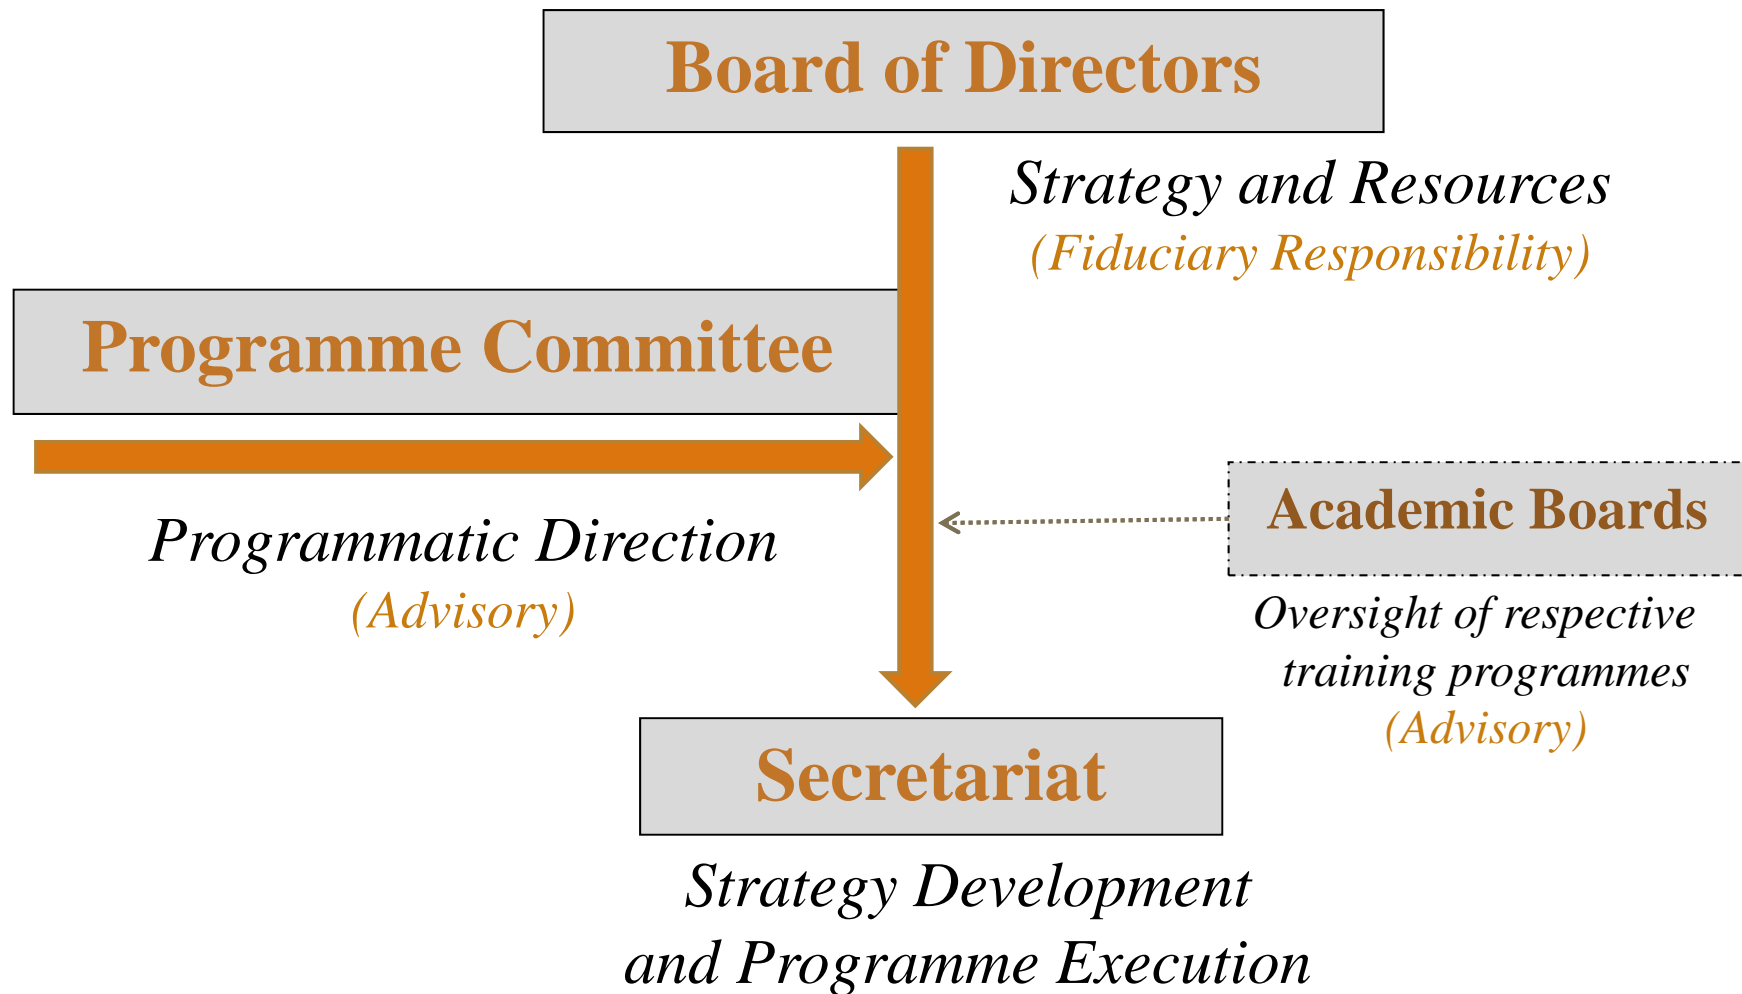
Board of Directors

Strategy and Resources
(Fiduciary Responsibility)

Programme Committee

Programmatic Direction
(Advisory)

Academic Boards

Oversight of respective training programmes
(Advisory)

Secretariat

Strategy Development and Programme Execution